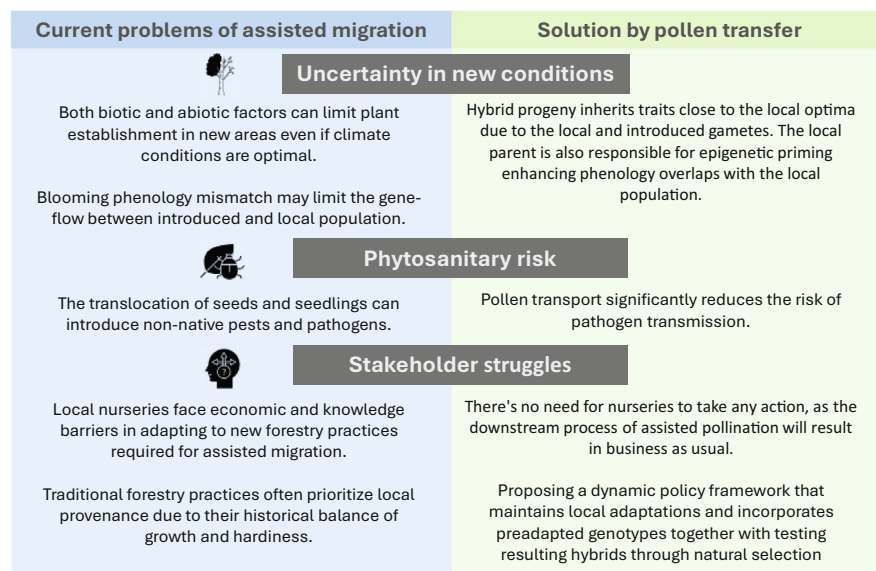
| Current problems of assisted migration | Solution by pollen transfer |
|---|---|

Uncertainty in new conditions

Both biotic and abiotic factors can limit plant establishment in new areas even if climate conditions are optimal.

Blooming phenology mismatch may limit the gene-flow between introduced and local population.

Hybrid progeny inherits traits close to the local optima due to the local and introduced gametes. The local parent is also responsible for epigenetic priming enhancing phenology overlaps with the local population.

Phytosanitary risk

The translocation of seeds and seedlings can introduce non-native pests and pathogens.

Pollen transport significantly reduces the risk of pathogen transmission.

Stakeholder struggles

Local nurseries face economic and knowledge barriers in adapting to new forestry practices required for assisted migration.

Traditional forestry practices often prioritize local provenance due to their historical balance of growth and hardiness.

There's no need for nurseries to take any action, as the downstream process of assisted pollination will result in business as usual.

Proposing a dynamic policy framework that maintains local adaptations and incorporates preadapted genotypes together with testing resulting hybrids through natural selection